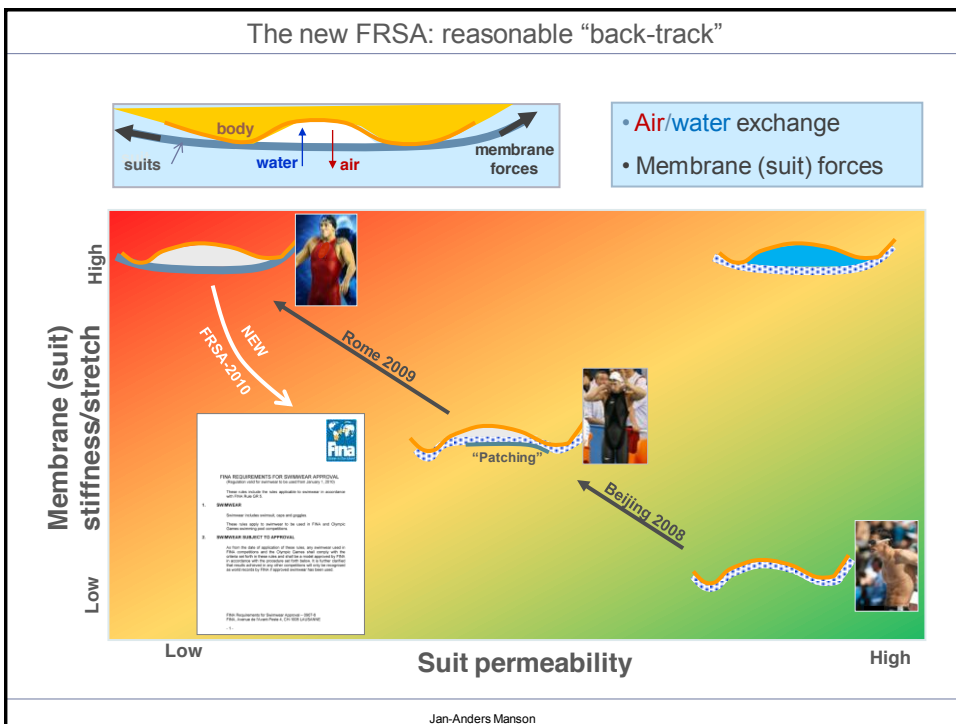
The new FRSA: reasonable “back-track”

body
suits
water
air
membrane forces

• Air/water exchange
• Membrane (suit) forces

High
Low
Membrane (suit) stiffness/stretch

NEW FRSA-2010

Rome 2009

“Patching”

Beijing 2008

FINA

FINA REQUIREMENTS FOR SWIMWEAR APPROVAL

1. SWIMWEAR

2. SWIMWEAR SUBJECT TO APPROVAL

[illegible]

Low
Suit permeability
High

Jan-Anders Manson